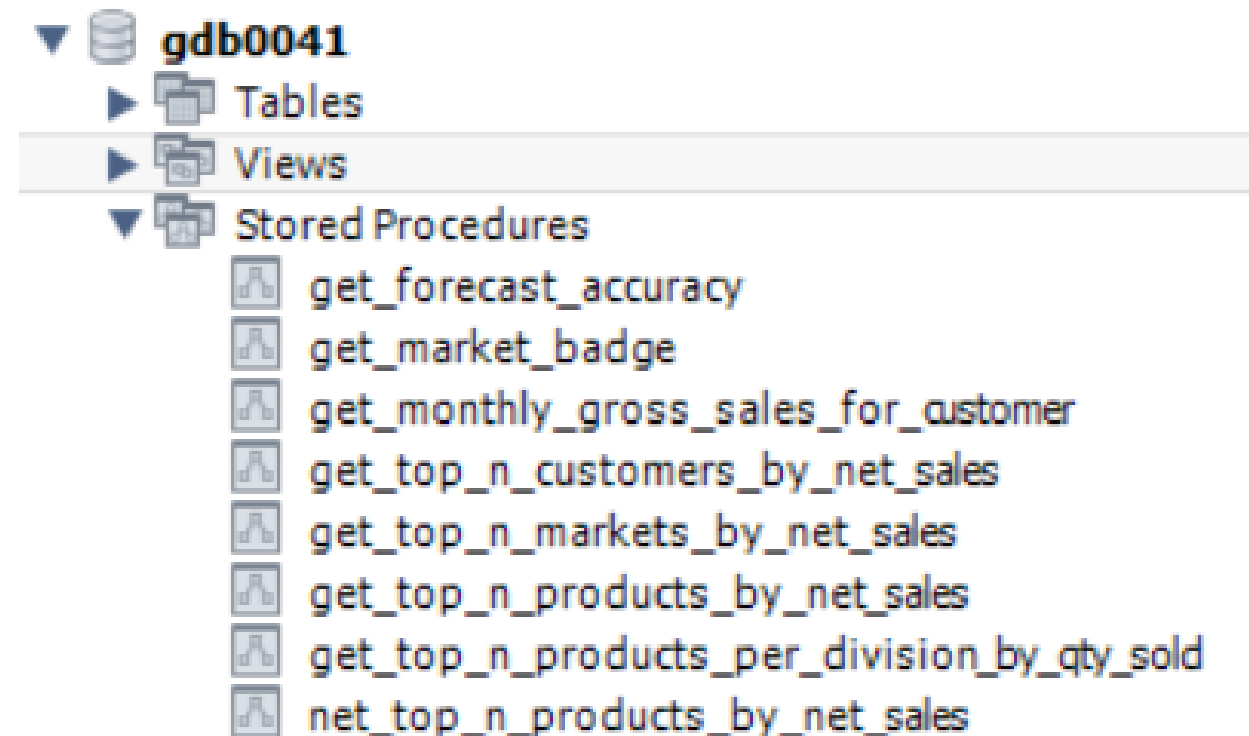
gdb0041
Tables
Views
Stored Procedures
get_forecast_accuracy
get_market_badge
get_monthly_gross_sales_for_customer
get_top_n_customers_by_net_sales
get_top_n_markets_by_net_sales
get_top_n_products_by_net_sales
get_top_n_products_per_division_by_qty_sold
net_top_n_products_by_net_sales